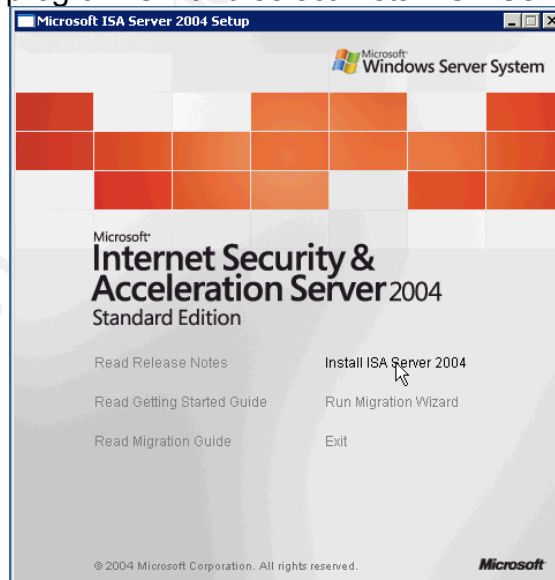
Microsoft ISA Server 2004 Setup

Microsoft Windows Server System

Microsoft Internet Security & Acceleration Server 2004
Standard Edition

Read Release Notes
Install ISA Server 2004
Read Getting Started Guide
Run Migration Wizard
Read Migration Guide
Exit

© 2004 Microsoft Corporation. All rights reserved.
Microsoft